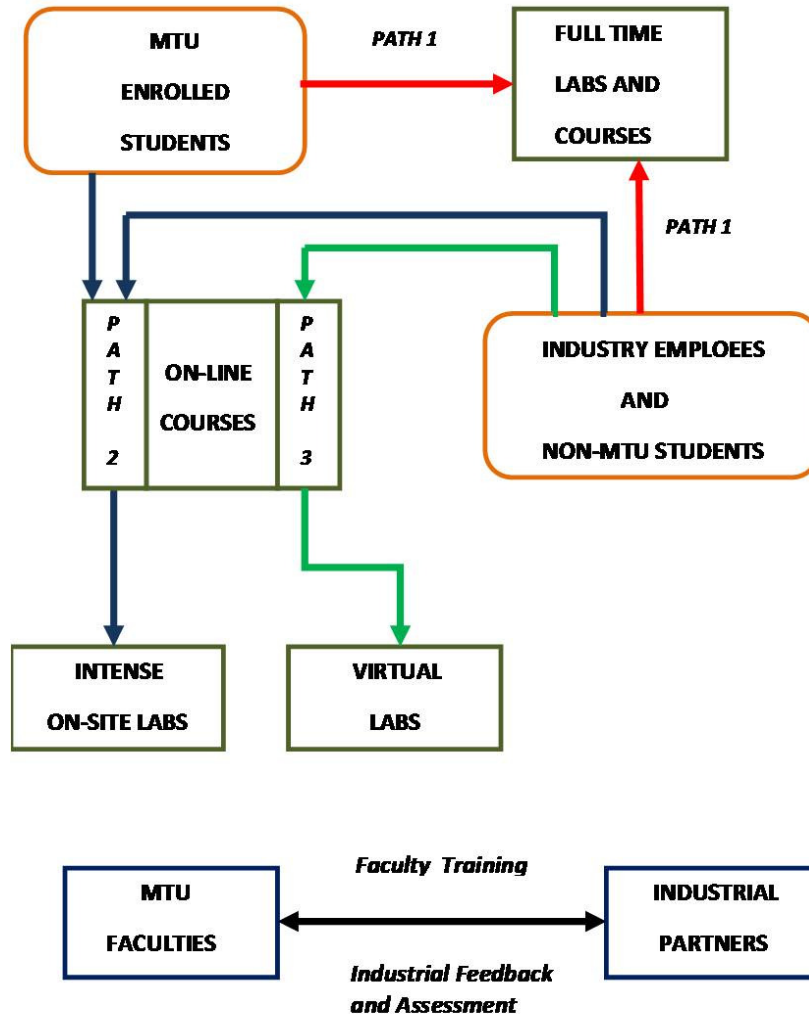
MTU ENROLLED STUDENTS

PATH 1

FULL TIME LABS AND COURSES

PATH 1

PATH 2

ON-LINE COURSES

PATH 3

INDUSTRY EMPLOEES AND NON-MTU STUDENTS

INTENSE ON-SITE LABS

VIRTUAL LABS

MTU FACULTIES

Faculty Training

Industrial Feedback and Assessment

INDUSTRIAL PARTNERS